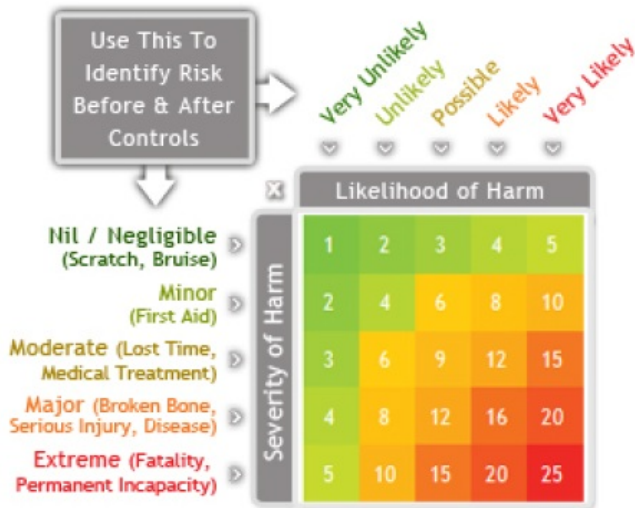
Use This To Identify Risk Before & After Controls

Very Unlikely
Unlikely
Possible
Likely
Very Likely

X

Likelihood of Harm

Severity of Harm

Nil / Negligible (Scratch, Bruise)
Minor (First Aid)
Moderate (Lost Time, Medical Treatment)
Major (Broken Bone, Serious Injury, Disease)
Extreme (Fatality, Permanent Incapacity)

| 1 | 2 | 3 | 4 | 5 |
|---|---|---|---|---|
| 2 | 4 | 6 | 8 | 10 |
| 3 | 6 | 9 | 12 | 15 |
| 4 | 8 | 12 | 16 | 20 |
| 5 | 10 | 15 | 20 | 25 |